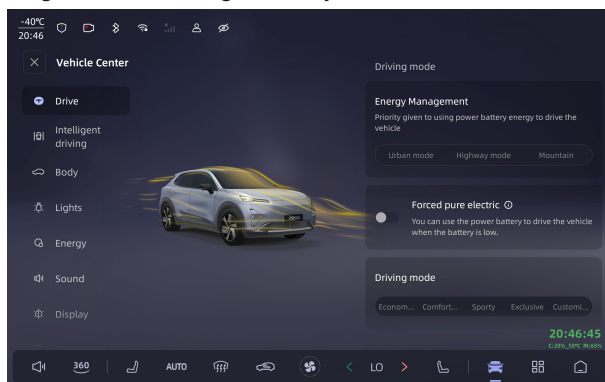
-40℃
20:46

Vehicle Center

Drive

Intelligent driving

Body

Lights

Energy

Sound

Display

Driving mode

Energy Management

Priority given to using power battery energy to drive the vehicle

Urban mode

Highway mode

Mountain

Forced pure electric

You can use the power battery to drive the vehicle when the battery is low.

Driving mode

Econom...

Comfort...

Sporty

Exclusive

Customi...

20:46:45

360

AUTO

LO